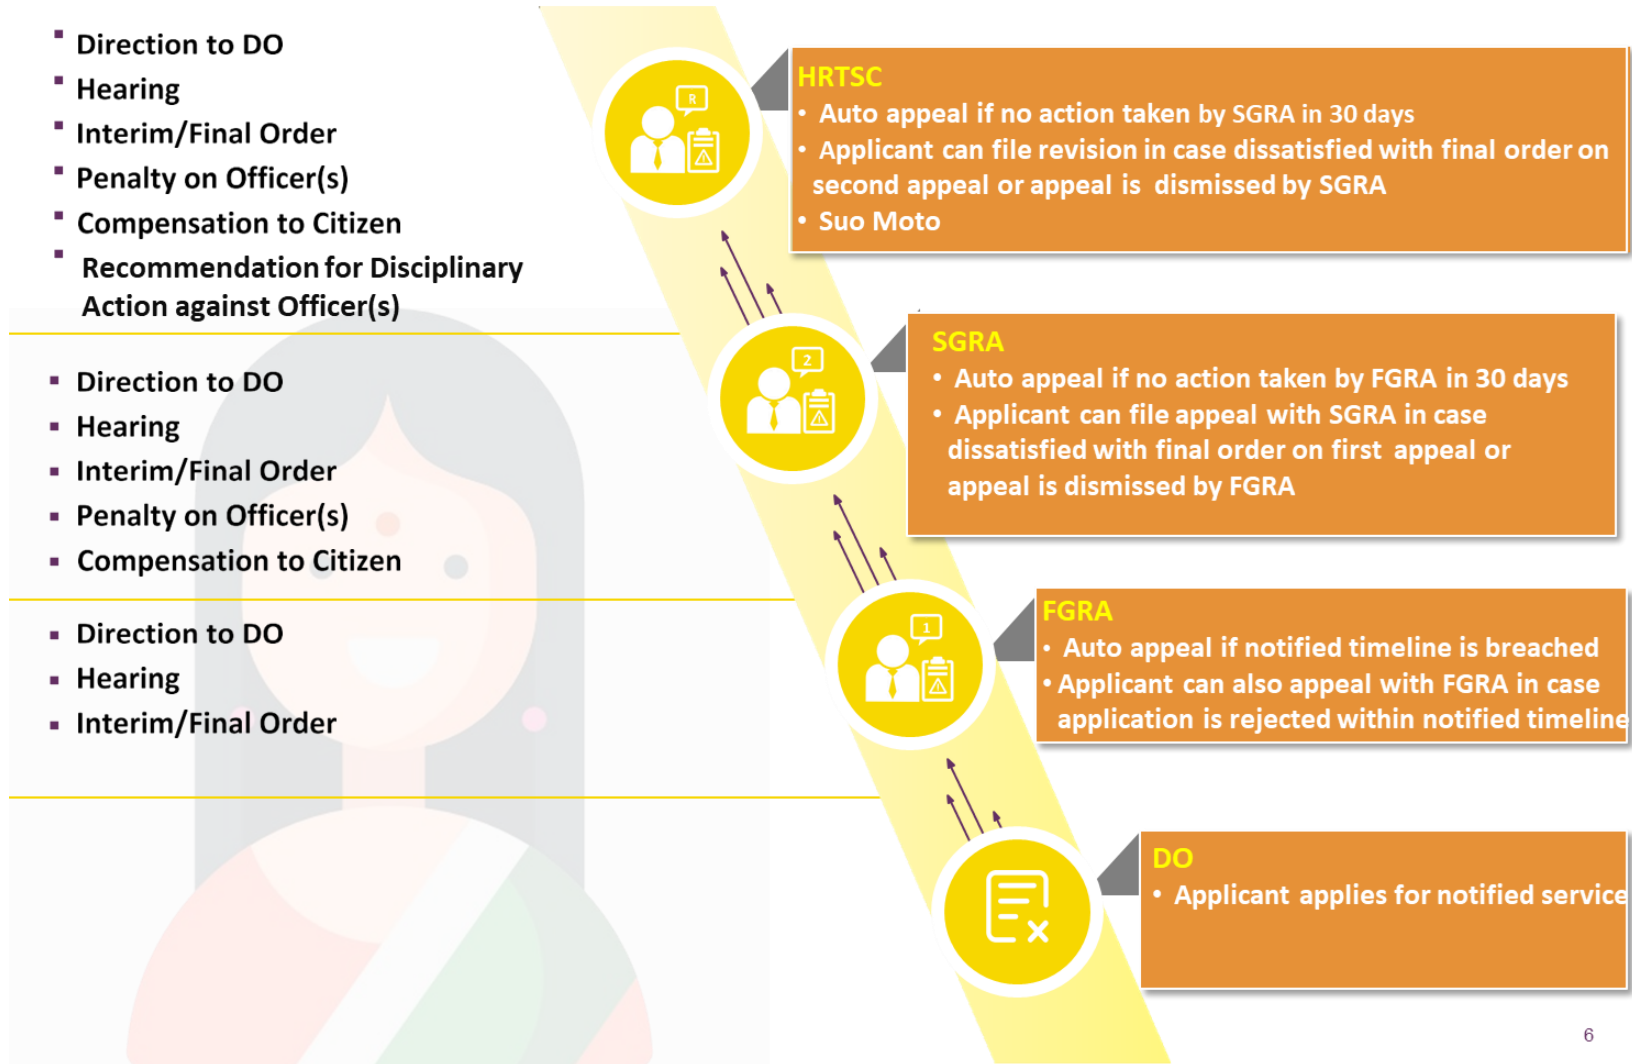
- Direction to DO
- Hearing
- Interim/Final Order
- Penalty on Officer(s)
- Compensation to Citizen
- Recommendation for Disciplinary Action against Officer(s)

- Direction to DO
- Hearing
- Interim/Final Order
- Penalty on Officer(s)
- Compensation to Citizen

- Direction to DO
- Hearing
- Interim/Final Order

R

HRTSC
• Auto appeal if no action taken by SGRA in 30 days
• Applicant can file revision in case dissatisfied with final order on second appeal or appeal is dismissed by SGRA
• Suo Moto

2

SGRA
• Auto appeal if no action taken by FGRA in 30 days
• Applicant can file appeal with SGRA in case dissatisfied with final order on first appeal or appeal is dismissed by FGRA

1

FGRA
• Auto appeal if notified timeline is breached
• Applicant can also appeal with FGRA in case application is rejected within notified timeline

DO
• Applicant applies for notified service

6